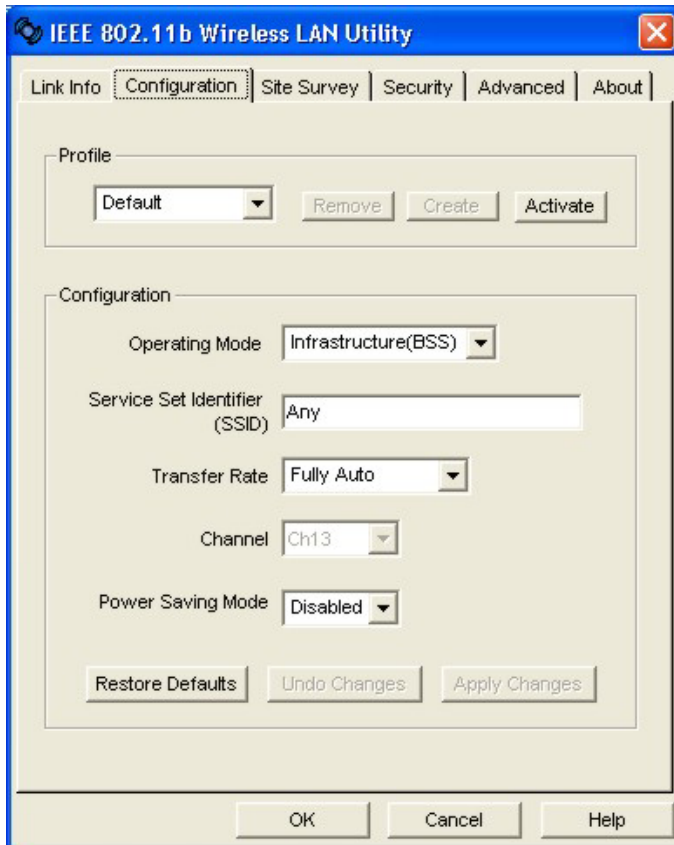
IEEE 802.11b Wireless LAN Utility

Link Info | Configuration | Site Survey | Security | Advanced | About

Profile

Default

Remove | Create | Activate

Configuration

Operating Mode: Infrastructure(BSS)

Service Set Identifier (SSID): Any

Transfer Rate: Fully Auto

Channel: Ch13

Power Saving Mode: Disabled

Restore Defaults | Undo Changes | Apply Changes

OK | Cancel | Help